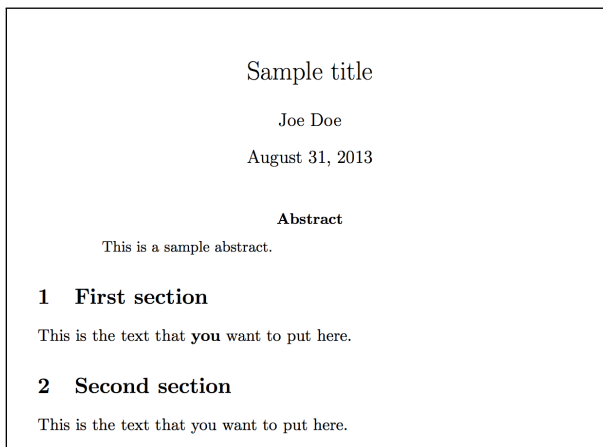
Sample title

Joe Doe

August 31, 2013

**Abstract**

This is a sample abstract.

**1 First section**

This is the text that **you** want to put here.

**2 Second section**

This is the text that you want to put here.